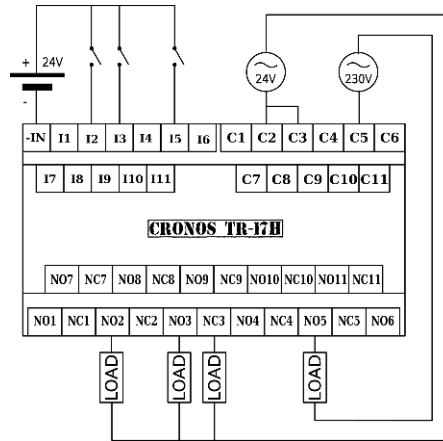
+ 24V
-
24V
230V

| -IN | I1 | I2 | I3 | I4 | I5 | I6 | C1 | C2 | C3 | C4 | C5 | C6 |
|---|---|---|---|---|---|---|---|---|---|---|---|---|

| I7 | I8 | I9 | I10 | I11 | C7 | C8 | C9 | C10 | C11 |
|---|---|---|---|---|---|---|---|---|---|

CRONOS TR-17H

| NO7 | NC7 | NO8 | NC8 | NO9 | NC9 | NO10 | NC10 | NO11 | NC11 |
|---|---|---|---|---|---|---|---|---|---|

| NO1 | NC1 | NO2 | NC2 | NO3 | NC3 | NO4 | NC4 | NO5 | NC5 | NO6 |
|---|---|---|---|---|---|---|---|---|---|---|

LOAD
LOAD
LOAD
LOAD